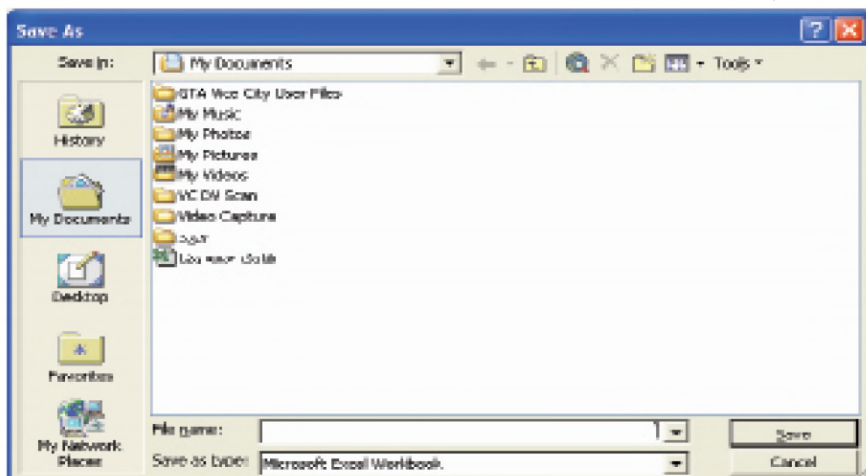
Save As

Save in: My Documents

Tools

History

My Documents

Desktop

Favorites

My Network Places

GTA Vice City User Files
My Music
My Photos
My Pictures
My Videos
VC DV Scan
Video Capture
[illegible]
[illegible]

File name:

Save as type: Microsoft Excel Workbook

Save

Cancel